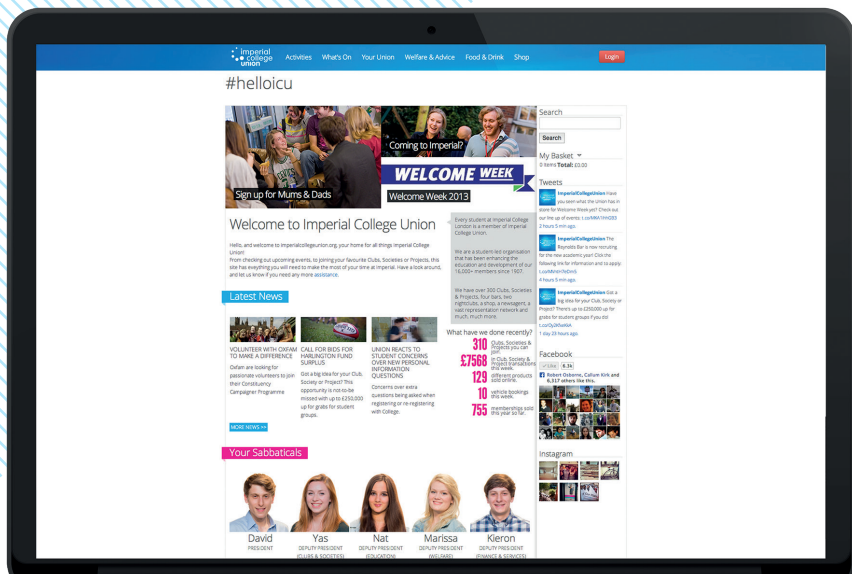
imperial college union Activities What's On Your Union Welfare & Advice Food & Drink Shop Login

#helloicu

Sign up for Mums & Dads

Coming to Imperial?

WELCOME WEEK

Welcome Week 2013

Welcome to Imperial College Union

Hello, and welcome to imperialcollegeunion.org, your home for all things Imperial College Union!
From checking out upcoming events, to joining your favourite Clubs, Societies or Projects, this site has everything you will need to make the most of your time at Imperial. Have a look around, and let us know if you need any more assistance.

Every student at Imperial College London is a member of Imperial College Union.

We are a student-led organisation that has been enhancing the education and development of our 16,000+ members since 1907.

We have over 300 Clubs, Societies & Projects, four bars, two nightclubs, a shop, a newsagent, a vast representation network and much, much more.

Latest News

VOLUNTEER WITH OXFAM TO MAKE A DIFFERENCE
Oxfam are looking for passionate volunteers to join their Constituency Campaigner Programme

CALL FOR BIDS FOR HARLINGTON FUND SURPLUS
Got a big idea for your Club, Society or Project? This opportunity is not-to-be missed with up to £250,000 up for grabs for student groups.

UNION REACTS TO STUDENT CONCERNS OVER NEW PERSONAL INFORMATION QUESTIONS
Concerns over extra questions being asked when registering or re-registering with College.

MORE NEWS >>

What have we done recently?
310 Clubs, Societies & Projects you can join!
£7568 in Club, Society & Project transactions this week.
129 different products sold online.
10 vehicle bookings this week.
755 memberships sold this year so far.

Your Sabbaticals

David
PRESIDENT

Yas
DEPUTY PRESIDENT (CLUBS & SOCIETIES)

Nat
DEPUTY PRESIDENT (EDUCATION)

Marissa
DEPUTY PRESIDENT (WELFARE)

Kieron
DEPUTY PRESIDENT (FINANCE & SERVICES)

Search
Search

My Basket
0 items Total: £0.00

Tweets
ImperialCollegeUnion Have you seen what the Union has in store for Welcome Week yet? Check out our line up of events: t.co/MM1imt2B3
2 hours 5 min ago.

ImperialCollegeUnion The Reynolds Bar is now recruiting for the new academic year! Click the following link for information and to apply: t.co/MnhH9eDmS
4 hours 5 min ago.

ImperialCollegeUnion Got a big idea for your Club, Society or Project? There's up to £250,000 up for grabs for student groups if you do! t.co/Qy3k6aRiA
1 day 23 hours ago.

Facebook
Like 6.3k
Robert Osborne, Callum Kirk and 6,317 others like this.

Instagram